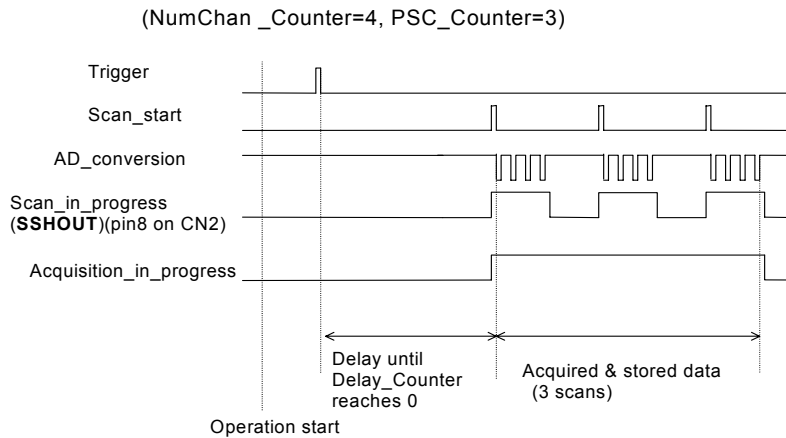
(NumChan _Counter=4, PSC_Counter=3)

Trigger

Scan_start

AD_conversion

Scan_in_progress (**SSHOUT**)(pin8 on CN2)

Acquisition_in_progress

Delay until Delay_Counter reaches 0

Acquired & stored data (3 scans)

Operation start